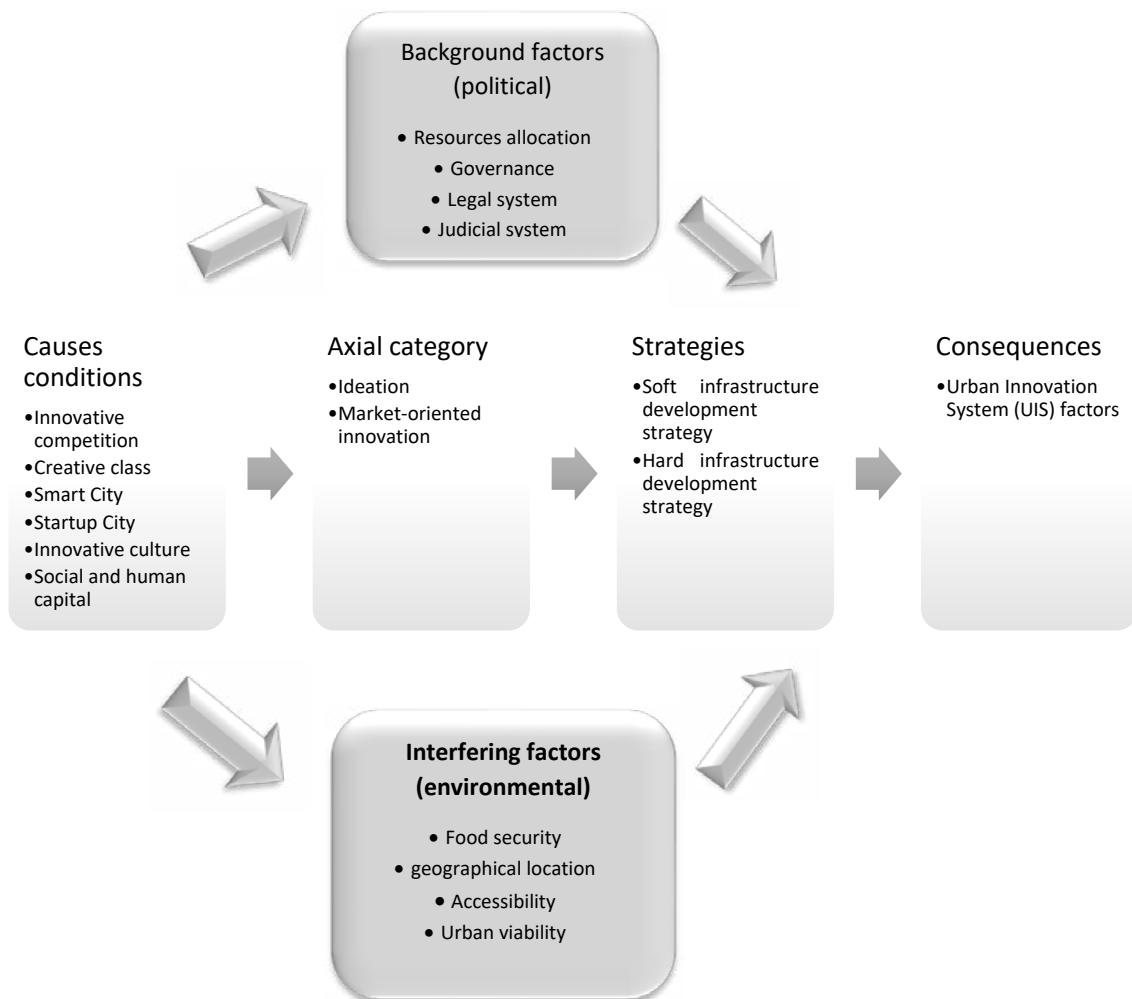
Background factors (political)

• Resources allocation
• Governance
• Legal system
• Judicial system

Causes conditions

•Innovative competition
•Creative class
•Smart City
•Startup City
•Innovative culture
•Social and human capital

Axial category

•Ideation
•Market-oriented innovation

Strategies

•Soft infrastructure development strategy
•Hard infrastructure development strategy

Consequences

•Urban Innovation System (UIS) factors

Interfering factors (environmental)

• Food security
• geographical location
• Accessibility
• Urban viability